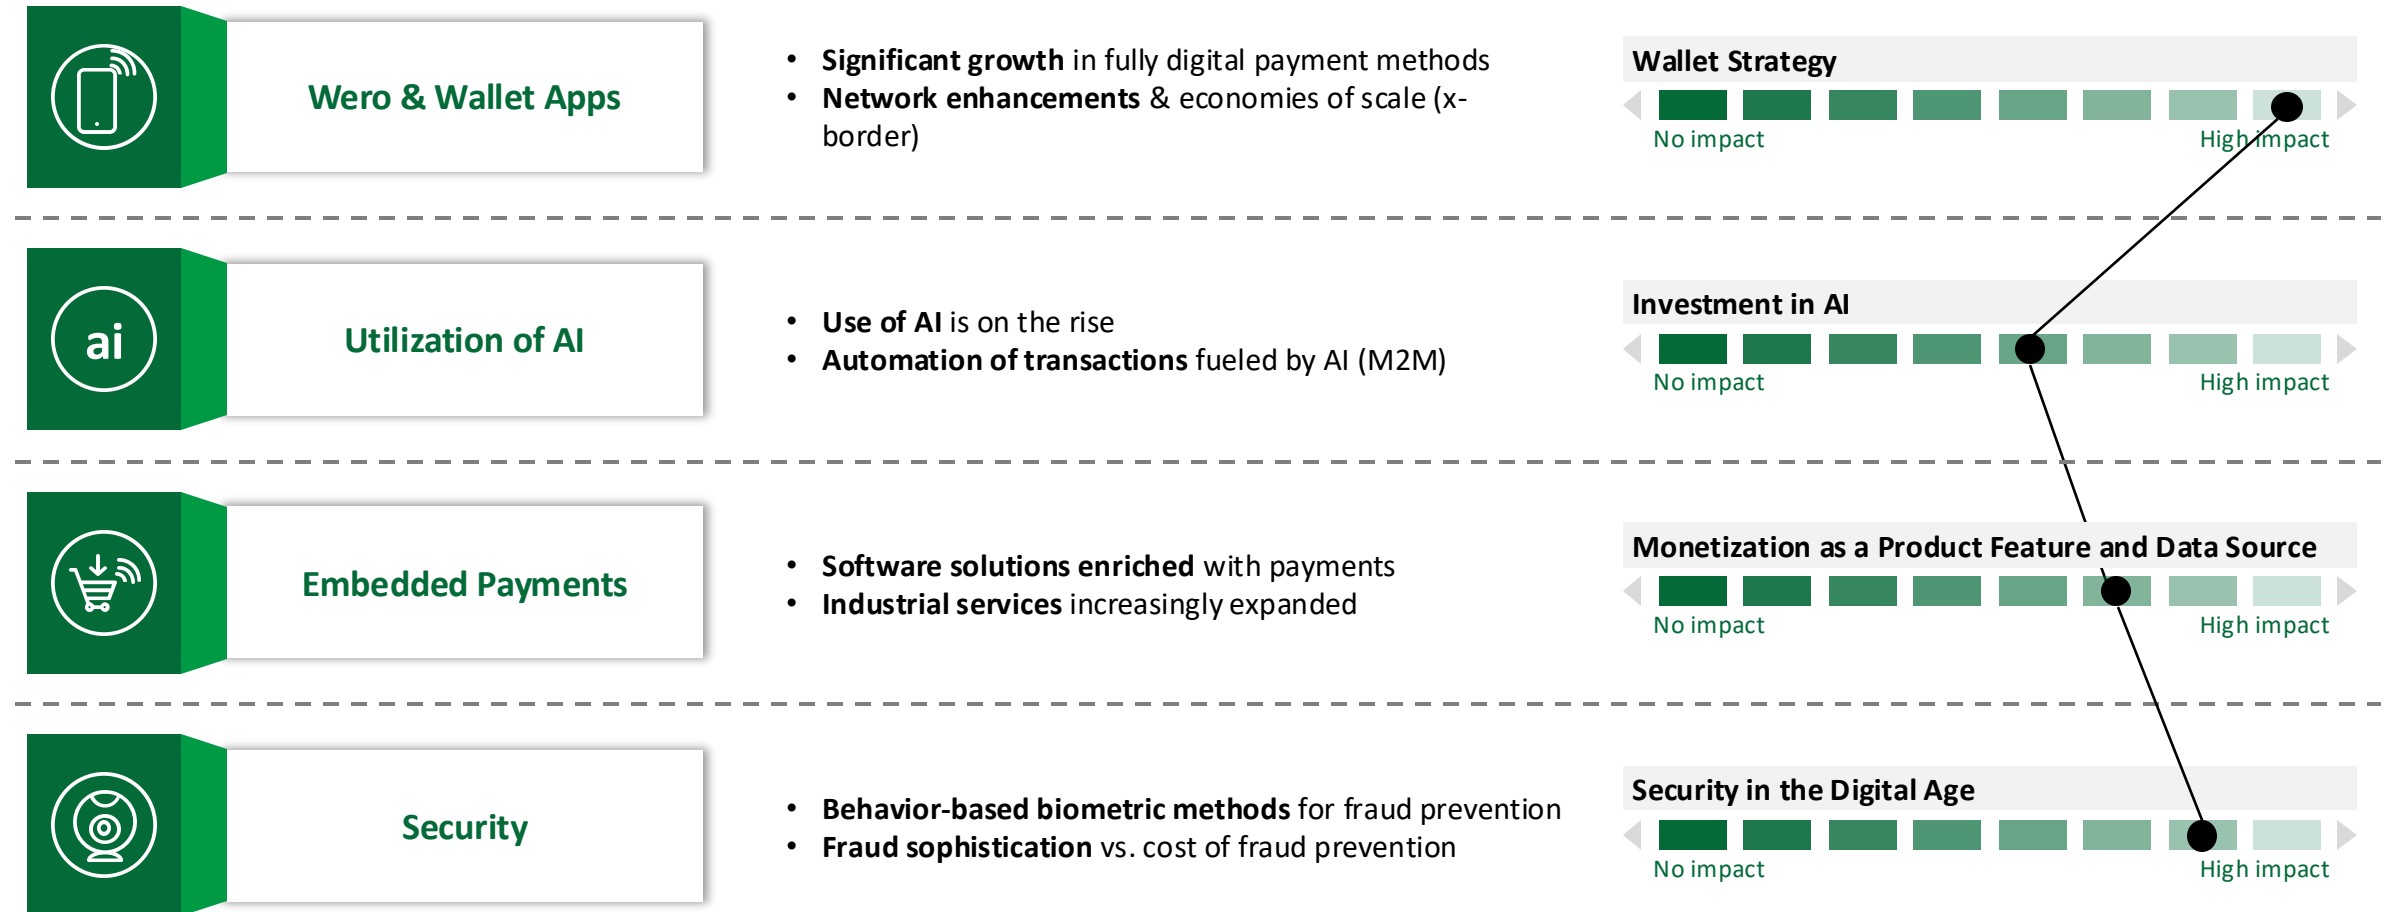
Wero & Wallet Apps

- **Significant growth** in fully digital payment methods
- **Network enhancements** & economies of scale (x-border)

Wallet Strategy

No impact

High impact

ai

Utilization of AI

- **Use of AI** is on the rise
- **Automation of transactions** fueled by AI (M2M)

Investment in AI

No impact

High impact

Embedded Payments

- **Software solutions enriched** with payments
- **Industrial services** increasingly expanded

Monetization as a Product Feature and Data Source

No impact

High impact

Security

- **Behavior-based biometric methods** for fraud prevention
- **Fraud sophistication** vs. cost of fraud prevention

Security in the Digital Age

No impact

High impact